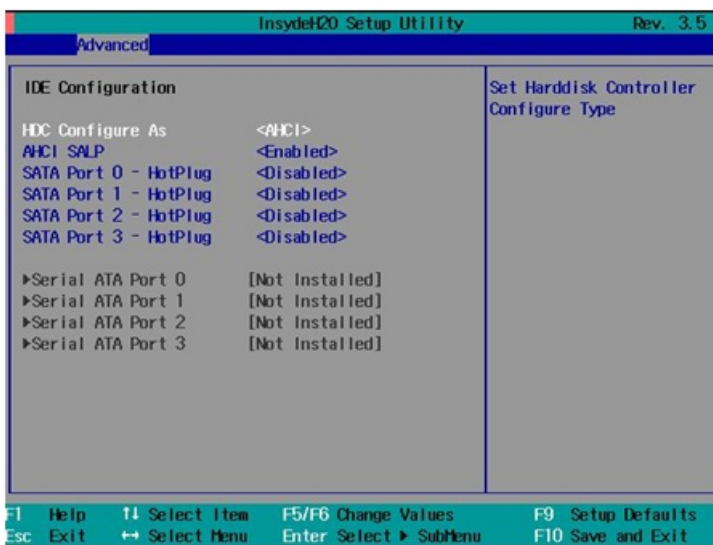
InsydeH2O Setup Utility

Rev. 3.5

Advanced

IDE Configuration

HDC Configure As <AHCI>
AHCI SALP <Enabled>
SATA Port 0 - HotPlug <Disabled>
SATA Port 1 - HotPlug <Disabled>
SATA Port 2 - HotPlug <Disabled>
SATA Port 3 - HotPlug <Disabled>

▶Serial ATA Port 0 [Not Installed]
▶Serial ATA Port 1 [Not Installed]
▶Serial ATA Port 2 [Not Installed]
▶Serial ATA Port 3 [Not Installed]

Set Harddisk Controller Configure Type

F1 Help ↑↓ Select Item F5/F6 Change Values F9 Setup Defaults
Esc Exit ↔ Select Menu Enter Select ▶ SubMenu F10 Save and Exit